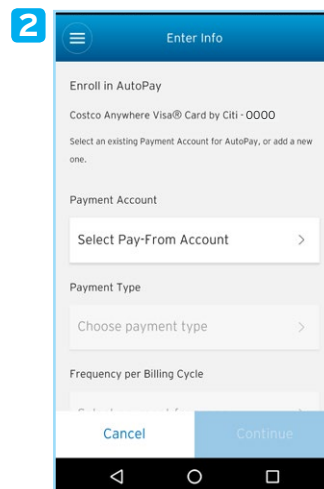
2

Enter Info

Enroll in AutoPay

Costco Anywhere Visa® Card by Citi - 0000

Select an existing Payment Account for AutoPay, or add a new one.

Payment Account

Select Pay-From Account >

Payment Type

Choose payment type >

Frequency per Billing Cycle

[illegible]

Cancel

Continue